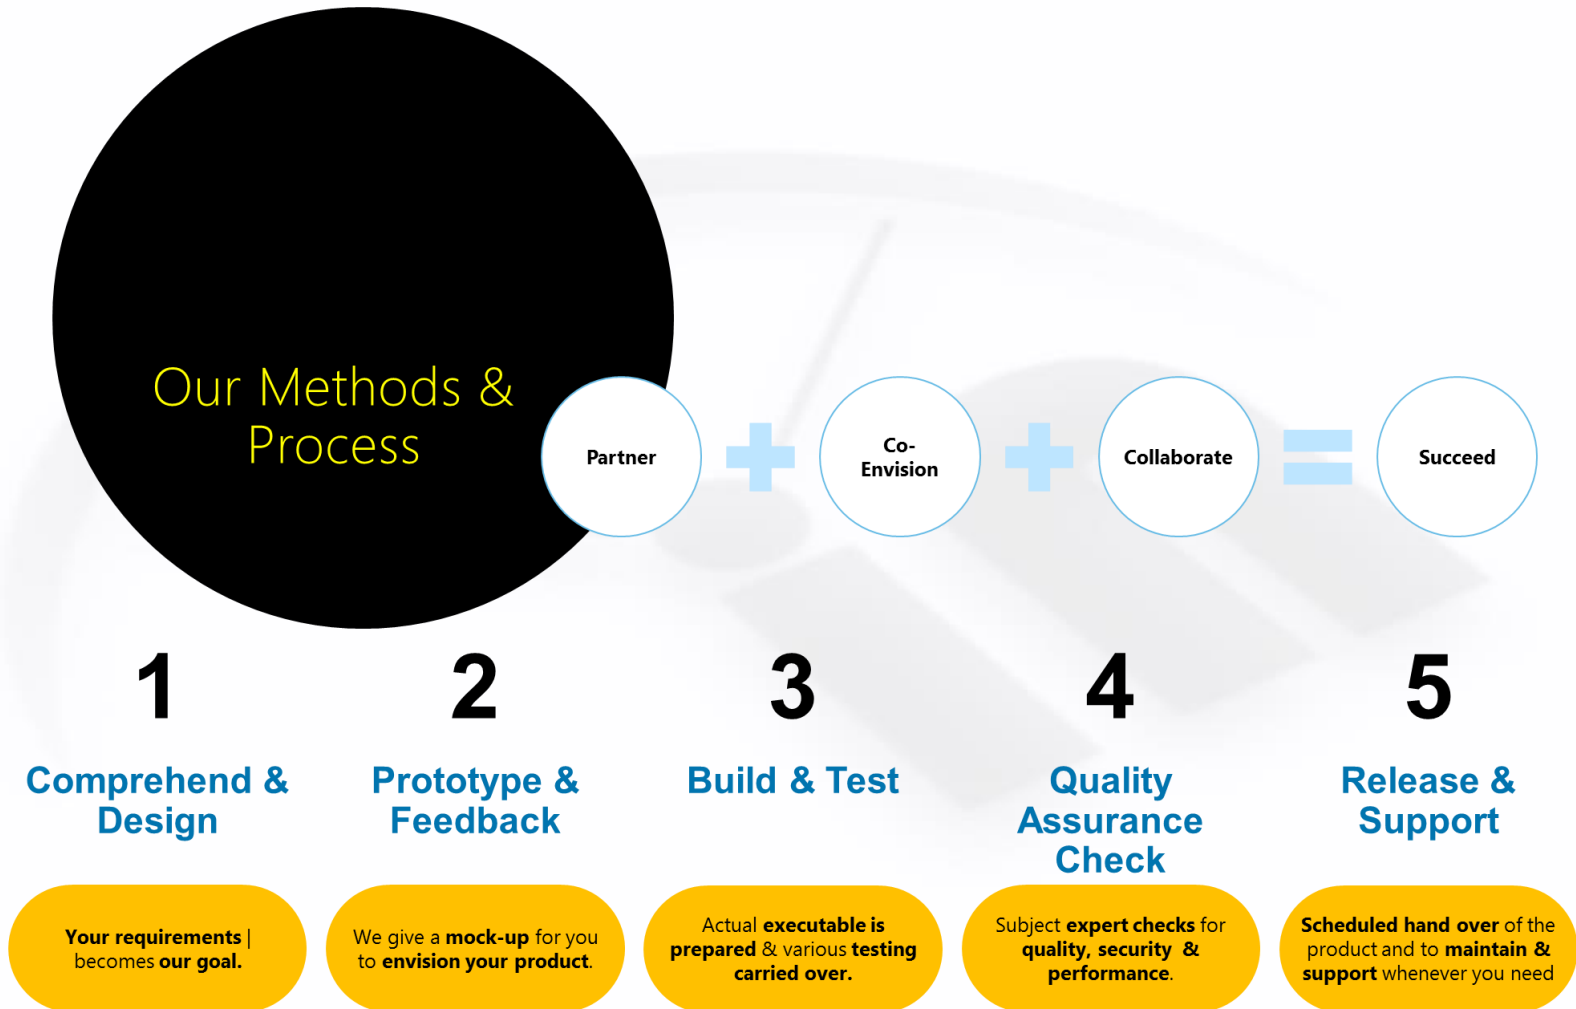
Our Methods & Process

Partner + Co-Envision + Collaborate = Succeed

1

Comprehend & Design

Your requirements | becomes our goal.

2

Prototype & Feedback

We give a mock-up for you to envision your product.

3

Build & Test

Actual executable is prepared & various testing carried over.

4

Quality Assurance Check

Subject expert checks for quality, security & performance.

5

Release & Support

Scheduled hand over of the product and to maintain & support whenever you need